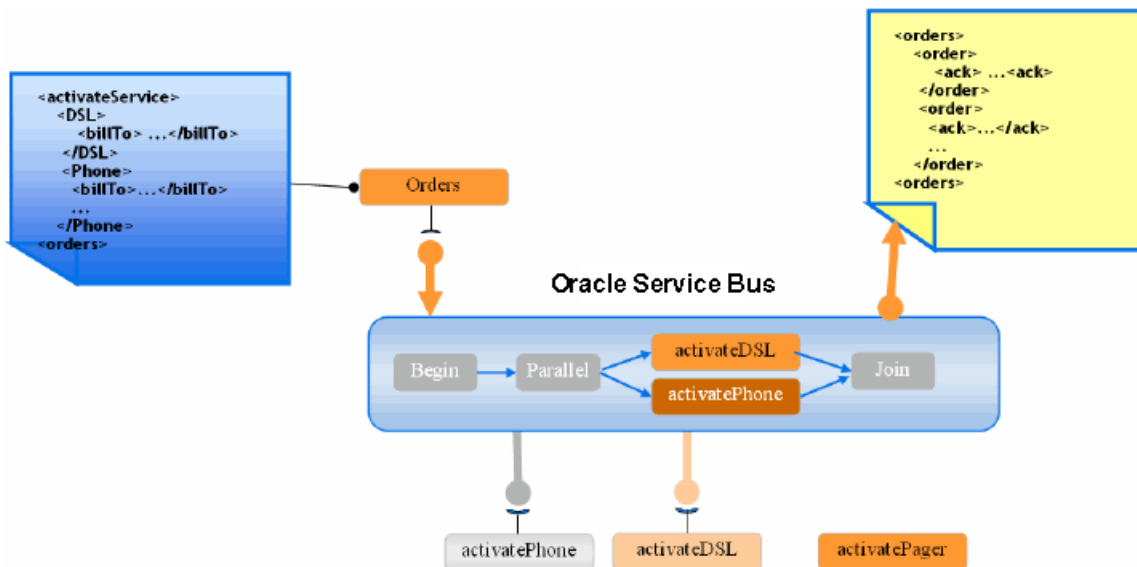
<activateService>
<DSL>
<billTo> …</billTo>
</DSL>
<Phone>
<billTo>…</billTo>
…
</Phone>
<orders>

Orders

<orders>
<order>
<ack> …<ack>
</order>
<order>
<ack>…</ack>
…
</order>
<orders>

Oracle Service Bus

Begin
Parallel
activateDSL
activatePhone
Join

activatePhone
activateDSL
activatePager